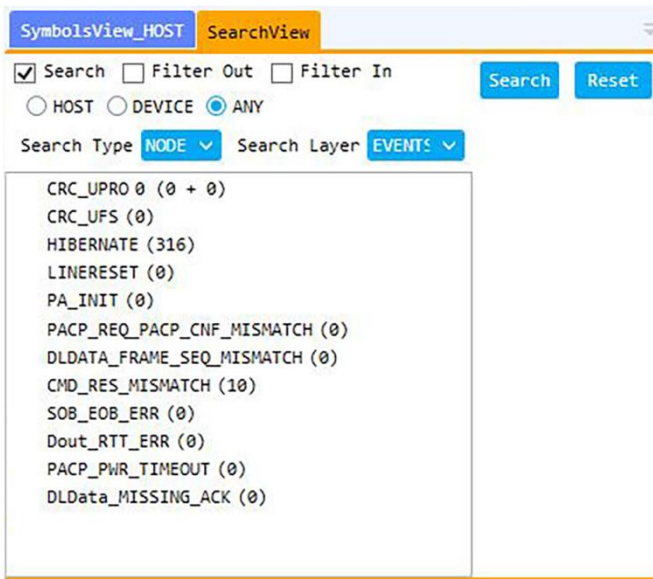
SymbolsView_HOST SearchView

Search Filter Out Filter In

Search Reset

HOST DEVICE ANY

Search Type NODE Search Layer EVENTS

CRC_UPRO 0 (0 + 0)
CRC_UFS (0)
HIBERNATE (316)
LINERESET (0)
PA_INIT (0)
PACP_REQ_PACP_CNF_MISMATCH (0)
DLDATA_FRAME_SEQ_MISMATCH (0)
CMD_RES_MISMATCH (10)
SOB_EOB_ERR (0)
Dout_RTT_ERR (0)
PACP_PWR_TIMEOUT (0)
DLData_MISSING_ACK (0)